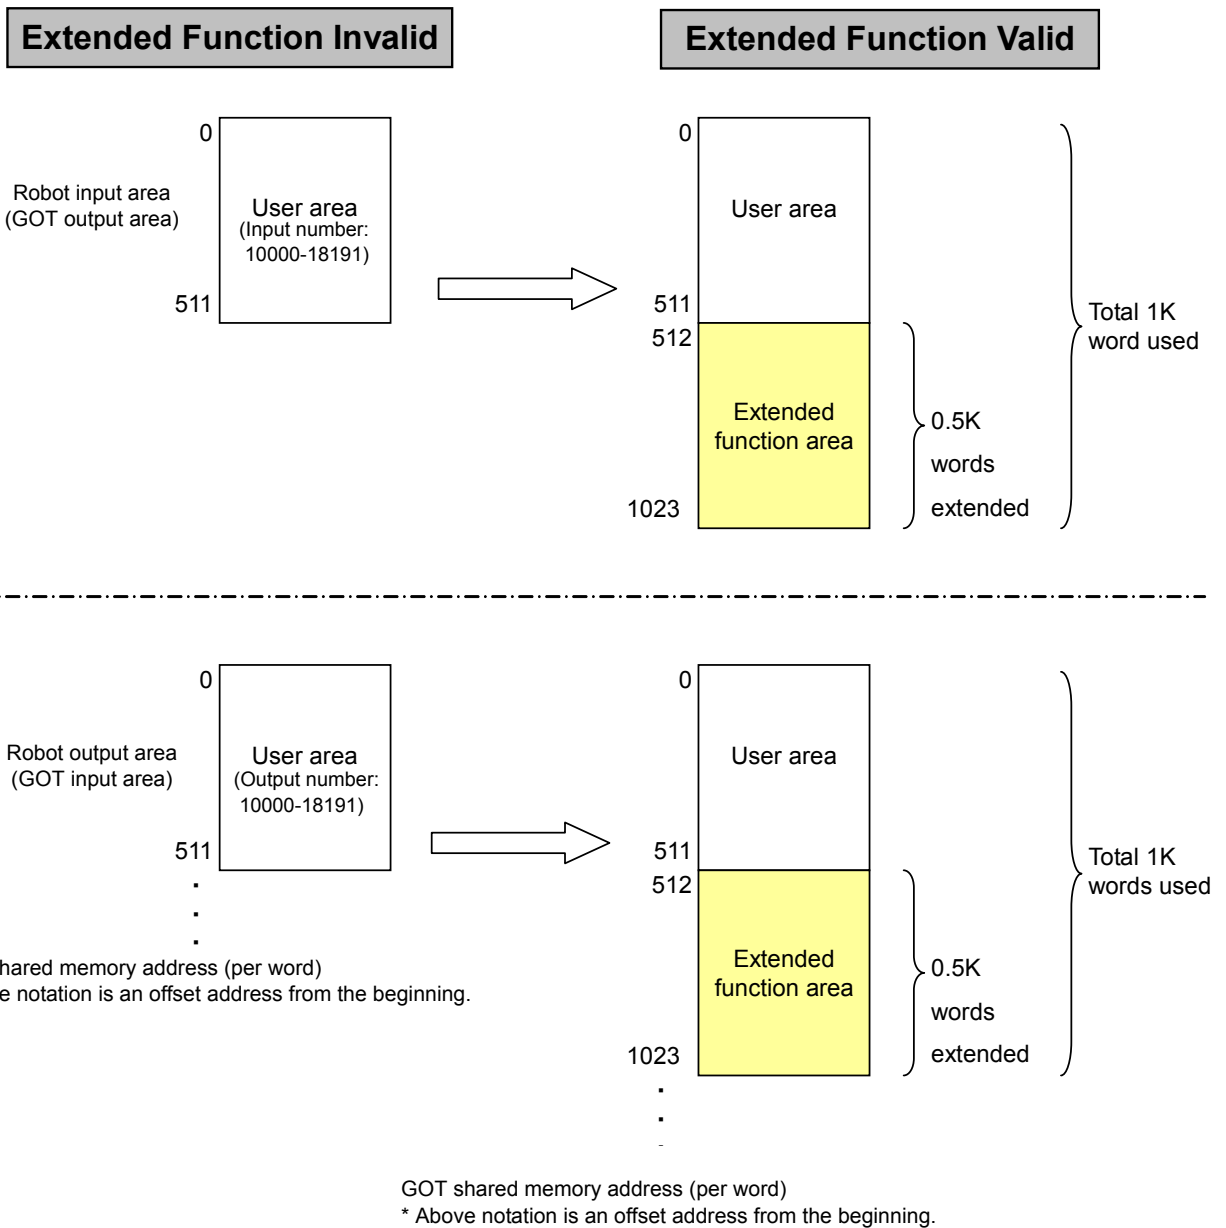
Extended Function Invalid

Extended Function Valid

0

Robot input area (GOT output area)

User area (Input number: 10000-18191)

511

0

User area

511

512

Extended function area

1023

0.5K words extended

Total 1K word used

0

Robot output area (GOT input area)

User area (Output number: 10000-18191)

511

hared memory address (per word)
e notation is an offset address from the beginning.

0

User area

511

512

Extended function area

1023

0.5K words extended

Total 1K words used

GOT shared memory address (per word)
* Above notation is an offset address from the beginning.